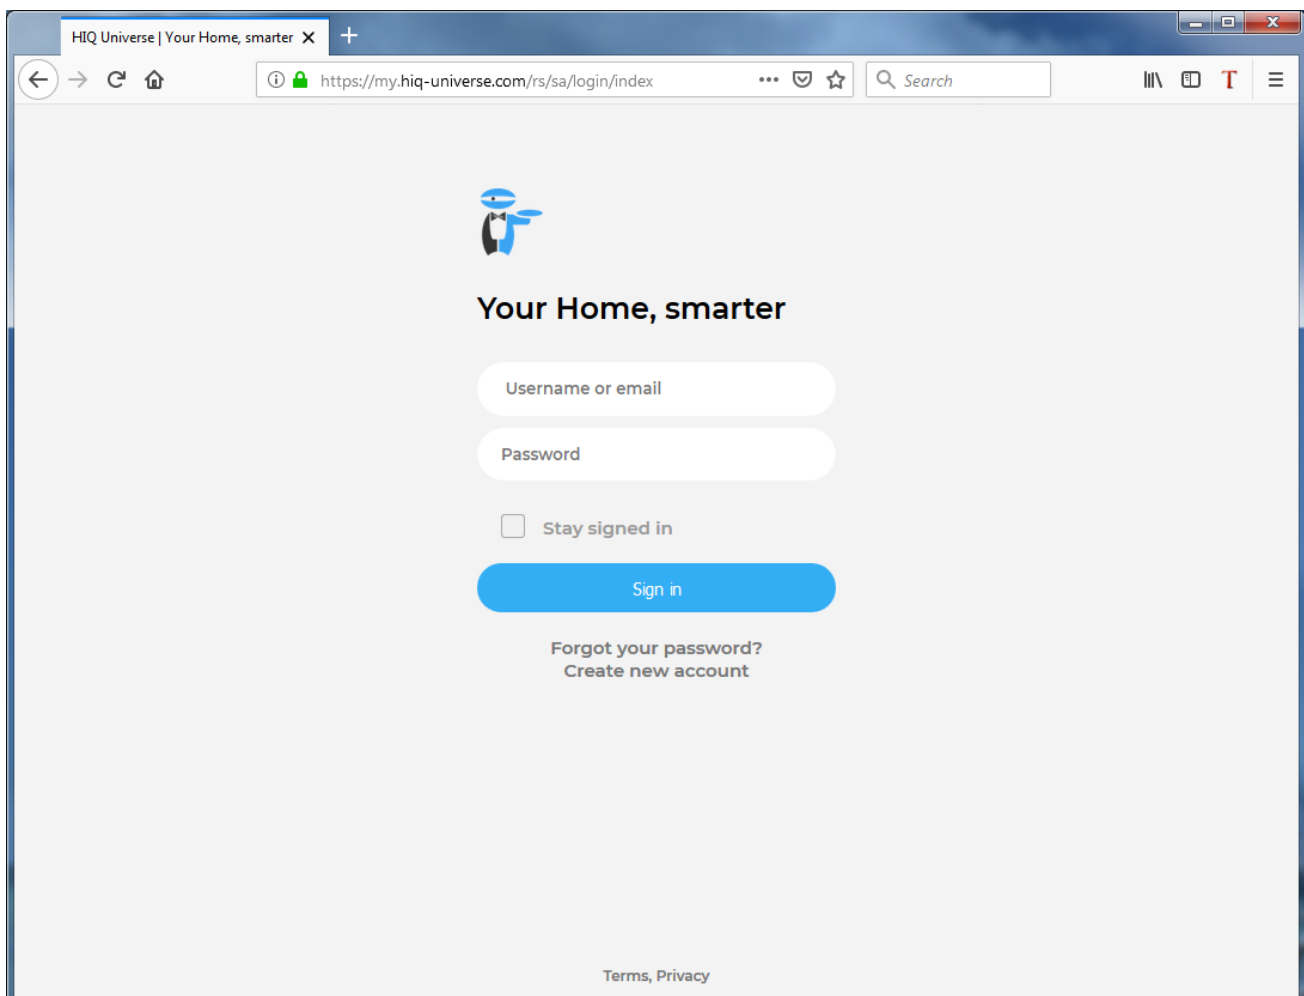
HIQ Universe | Your Home, smarter

https://my.hiq-universe.com/rs/sa/login/index

Search

T

Your Home, smarter

Username or email

Password

Stay signed in

Sign in

Forgot your password?
Create new account

Terms, Privacy